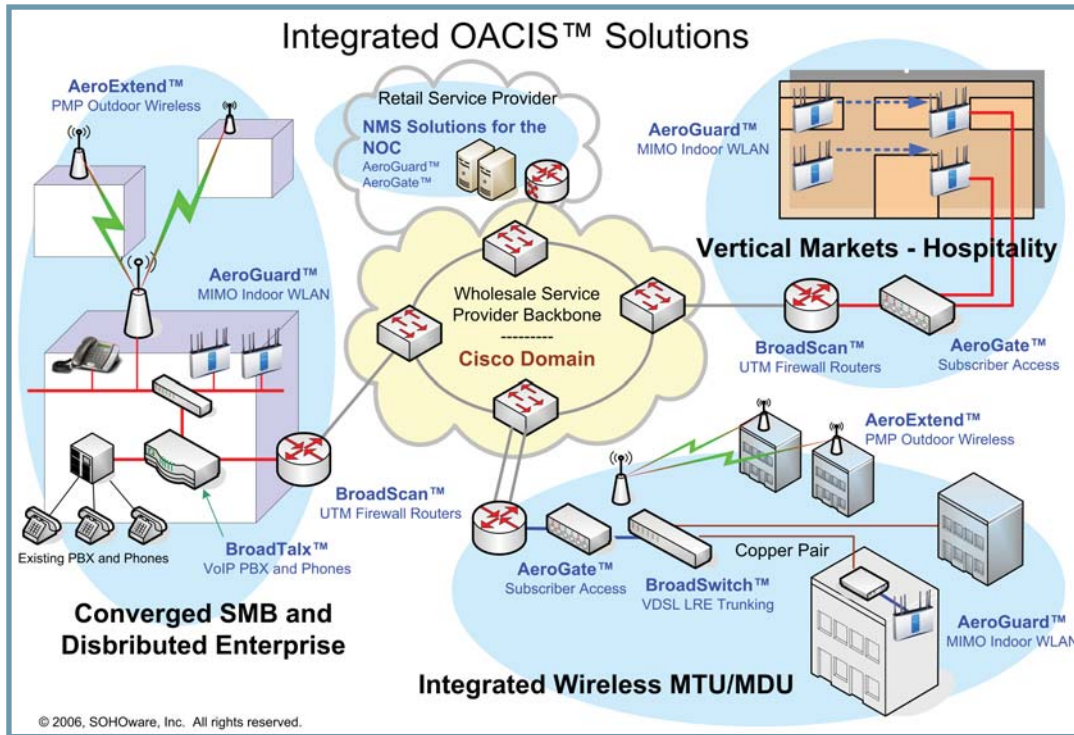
Integrated OACIS™ Solutions

AeroExtend™
PMP Outdoor Wireless

Retail Service Provider
NMS Solutions for the NOC
AeroGuard™
AeroGate™

AeroGuard™
MIMO Indoor WLAN

Vertical Markets - Hospitality

AeroGuard™
MIMO Indoor WLAN

Wholesale Service Provider Backbone
---------
Cisco Domain

BroadScan™
UTM Firewall Routers

AeroGate™
Subscriber Access

AeroExtend™
PMP Outdoor Wireless

BroadScan™
UTM Firewall Routers

Existing PBX and Phones

BroadTalx™
VoIP PBX and Phones

Copper Pair

AeroGate™
Subscriber Access

BroadSwitch™
VDSL LRE Trunking

AeroGuard™
MIMO Indoor WLAN

Converged SMB and Disbributed Enterprise

Integrated Wireless MTU/MDU

© 2006, SOHOware, Inc. All rights reserved.